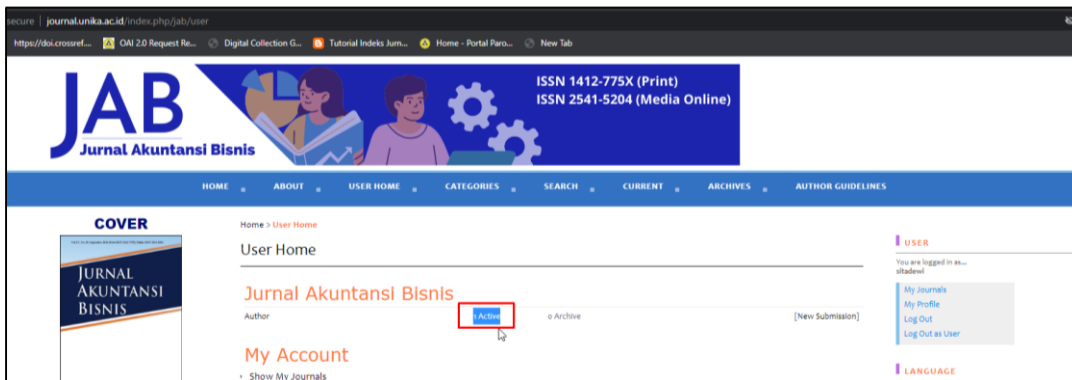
secure | journal.unika.ac.id/index.php/jab/user

https://doi.crossref... OAI 2.0 Request Re... Digital Collection G... Tutorial Indeks Jum... Home - Portal Paro... New Tab

JAB
Jurnal Akuntansi Bisnis

ISSN 1412-775X (Print)
ISSN 2541-5204 (Media Online)

HOME ABOUT USER HOME CATEGORIES SEARCH CURRENT ARCHIVES AUTHOR GUIDELINES

COVER

JURNAL AKUNTANSI BISNIS

Home > User Home

User Home

Jurnal Akuntansi Bisnis

Author 1 Active 0 Archive [New Submission]

My Account

Show My Journals

USER

You are logged in as...
sitadewi

My Journals
My Profile
Log Out
Log Out as User

LANGUAGE